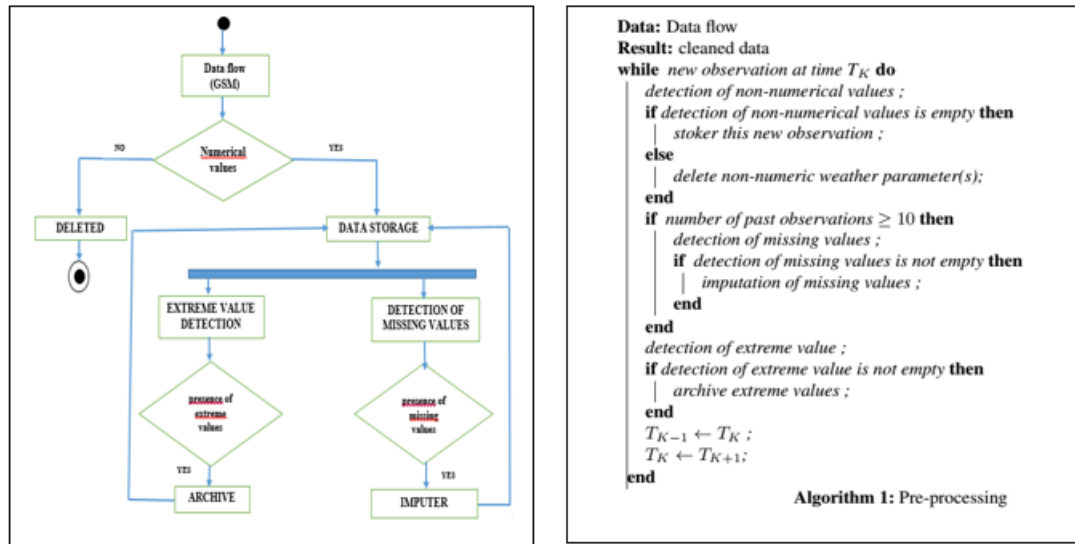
Data flow (GSM)

NO

Numerical values

YES

DELETED

DATA STORAGE

EXTREME VALUE DETECTION

DETECTION OF MISSING VALUES

presence of extreme values

presence of missing values

YES

YES

ARCHIVE

IMPUTER

**Data:** Data flow
**Result:** cleaned data
**while** *new observation at time* $T_K$ **do**
*detection of non-numerical values ;*
**if** *detection of non-numerical values is empty* **then**
*stoker this new observation ;*
**else**
*delete non-numeric weather parameter(s);*
**end**
**if** *number of past observations* $\geq 10$ **then**
*detection of missing values ;*
**if** *detection of missing values is not empty* **then**
*imputation of missing values ;*
**end**
**end**
*detection of extreme value ;*
**if** *detection of extreme value is not empty* **then**
*archive extreme values ;*
**end**
$T_{K-1} \leftarrow T_K$ ;
$T_K \leftarrow T_{K+1}$;
**end**

**Algorithm 1:** Pre-processing